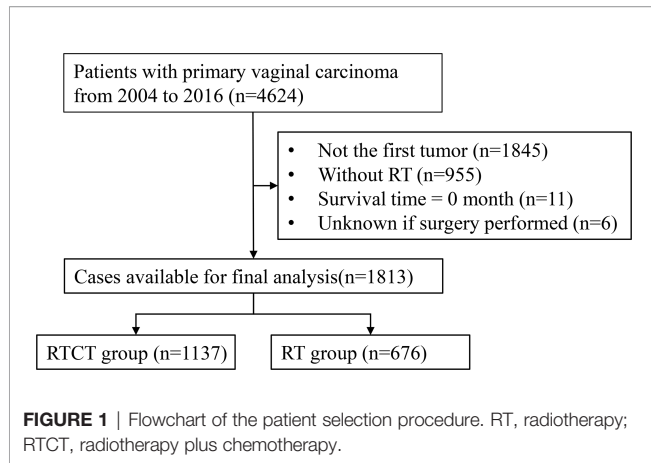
Patients with primary vaginal carcinoma from 2004 to 2016 (n=4624)

- Not the first tumor (n=1845)
- Without RT (n=955)
- Survival time = 0 month (n=11)
- Unknown if surgery performed (n=6)

Cases available for final analysis(n=1813)

RTCT group (n=1137)

RT group (n=676)

**FIGURE 1** | Flowchart of the patient selection procedure. RT, radiotherapy; RTCT, radiotherapy plus chemotherapy.